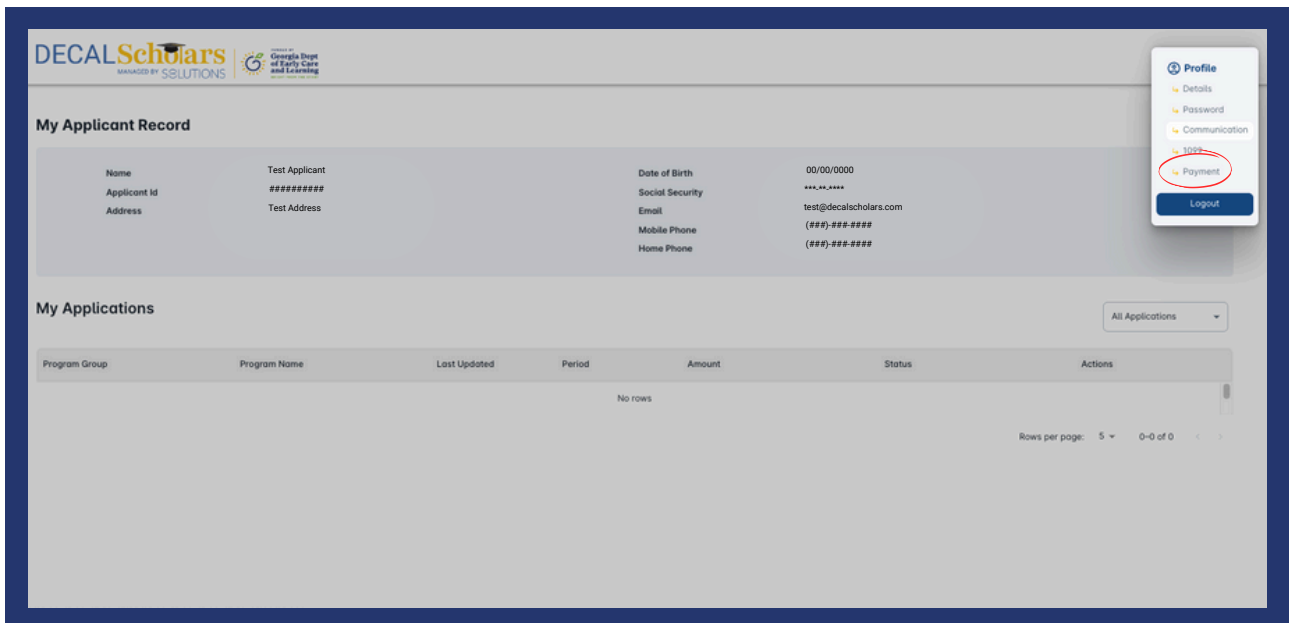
DECALScholars MANAGED BY SOLUTIONS

FUNDED BY Georgia Dept of Early Care and Learning

Profile
Details
Password
Communication
1099
Payment
Logout

My Applicant Record

| | | | |
|---|---|---|---|
| Name | Test Applicant | Date of Birth | 00/00/0000 |
| Applicant Id | ########## | Social Security | \*\*\*-\*\*-\*\*\*\* |
| Address | Test Address | Email | test@decalscholars.com |
| | | Mobile Phone | (###)-###-#### |
| | | Home Phone | (###)-###-#### |

My Applications

All Applications

| Program Group | Program Name | Last Updated | Period | Amount | Status | Actions |
|---|---|---|---|---|---|---|

No rows

Rows per page: 5 0–0 of 0